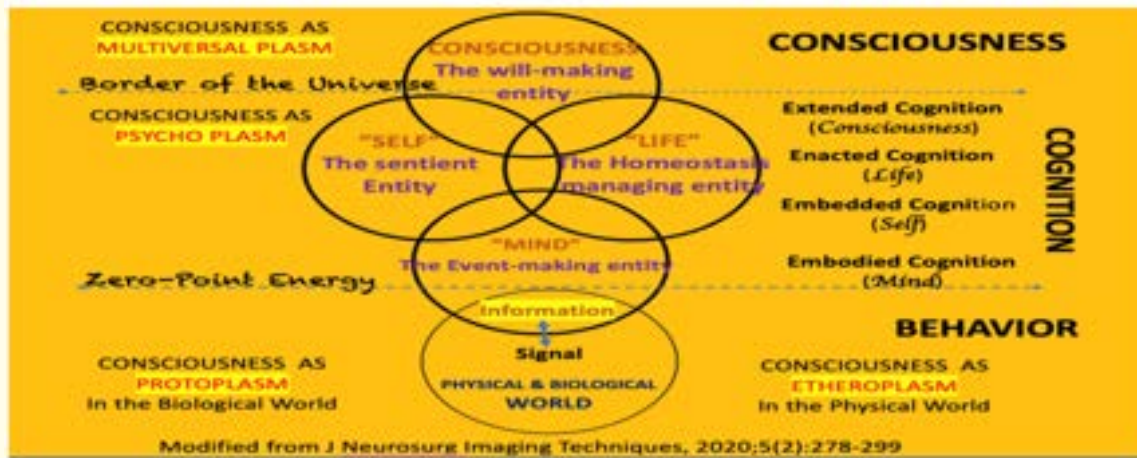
CONSCIOUSNESS AS MULTIVERSAL PLASM

CONSCIOUSNESS The will-making entity

CONSCIOUSNESS

Border of the Universe

CONSCIOUSNESS AS PSYCHO PLASM

"SELF" The sentient Entity

"LIFE" The Homeostasis managing entity

Extended Cognition (Consciousness)

Enacted Cognition (Life)

Embedded Cognition (Self)

Embodied Cognition (Mind)

COGNITION

"MIND" The Event-making entity

Zero-Point Energy

Information

Signal

PHYSICAL & BIOLOGICAL WORLD

BEHAVIOR

CONSCIOUSNESS AS PROTOPLASM In the Biological World

CONSCIOUSNESS AS ETHEROPLASM In the Physical World

Modified from J Neurosurg Imaging Techniques, 2020;5(2):278-299